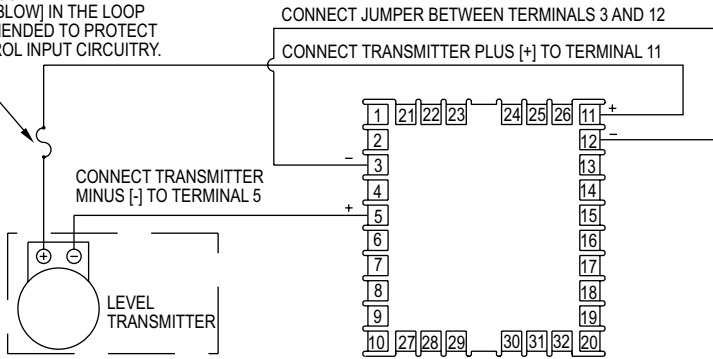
BLOW] IN THE LOOP
IENDED TO PROTECT
ROL INPUT CIRCUITRY.

CONNECT JUMPER BETWEEN TERMINALS 3 AND 12

CONNECT TRANSMITTER PLUS [+] TO TERMINAL 11

CONNECT TRANSMITTER
MINUS [-] TO TERMINAL 5

1 21 22 23 24 25 26 11 +
2 12 –
– 3 13
4 14
+ 5 15
6 16
7 17
8 18
9 19
10 27 28 29 30 31 32 20

⊕ ⊖

LEVEL
TRANSMITTER